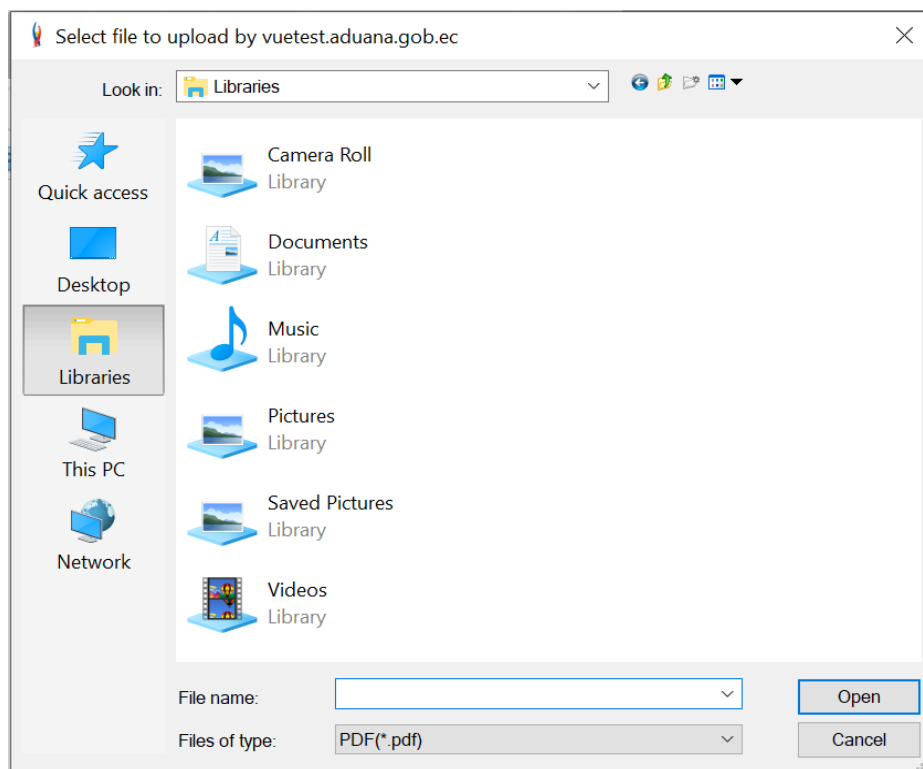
Select file to upload by vuetest.aduana.gob.ec

Look in: Libraries

Quick access

Desktop

Libraries

This PC

Network

Camera Roll
Library

Documents
Library

Music
Library

Pictures
Library

Saved Pictures
Library

Videos
Library

File name:

Files of type: PDF(*.pdf)

Open

Cancel